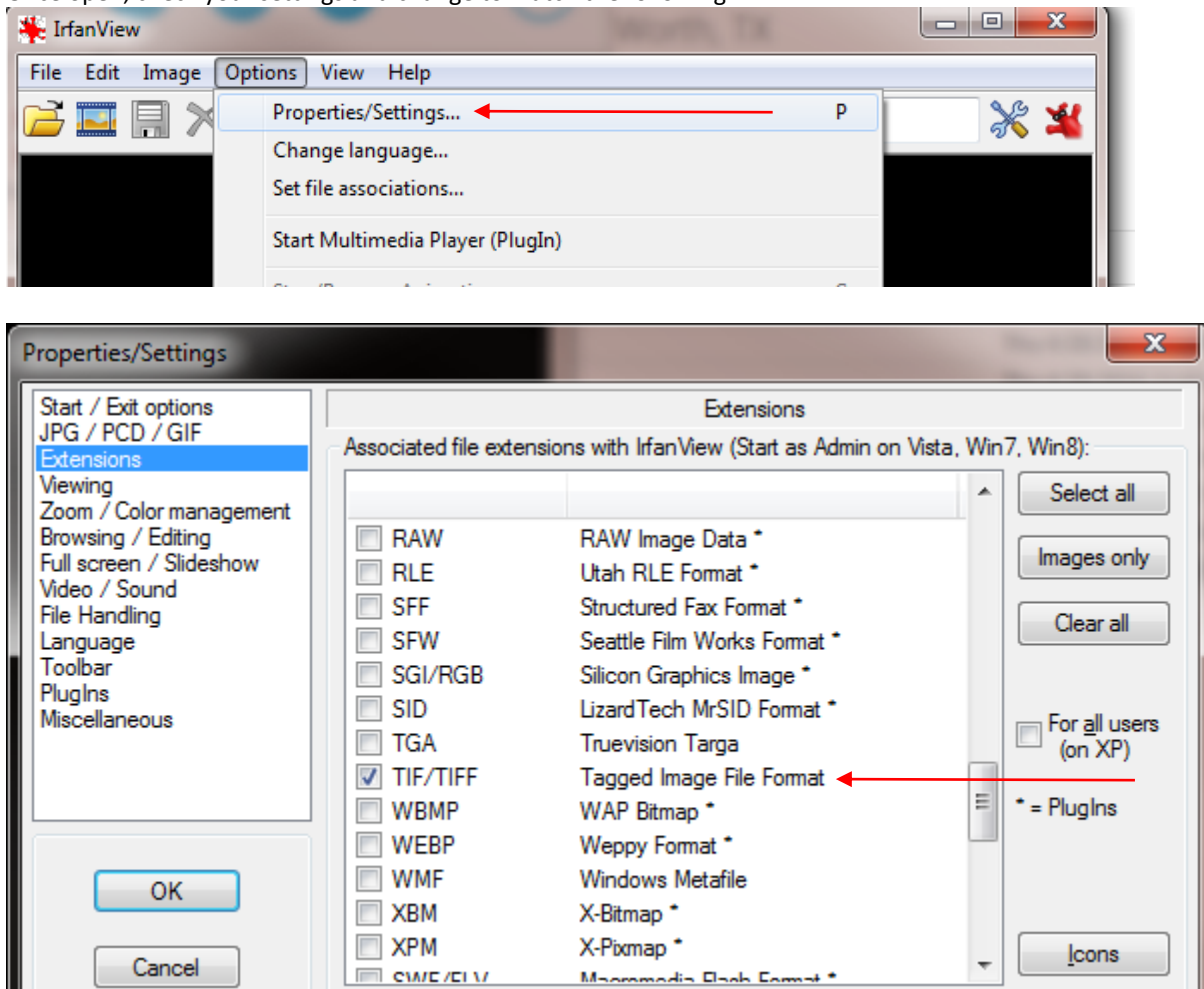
IrfanView

File Edit Image Options View Help

Properties/Settings... P
Change language...
Set file associations...
Start Multimedia Player (PlugIn)
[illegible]

Properties/Settings

Start / Exit options
JPG / PCD / GIF
Extensions
Viewing
Zoom / Color management
Browsing / Editing
Full screen / Slideshow
Video / Sound
File Handling
Language
Toolbar
PlugIns
Miscellaneous

OK
Cancel

Extensions

Associated file extensions with IrfanView (Start as Admin on Vista, Win7, Win8):

| | |
|---|---|
| RAW | RAW Image Data * |
| RLE | Utah RLE Format * |
| SFF | Structured Fax Format * |
| SFW | Seattle Film Works Format * |
| SGI/RGB | Silicon Graphics Image * |
| SID | LizardTech MrSID Format * |
| TGA | Truevision Targa |
| TIF/TIFF | Tagged Image File Format |
| WBMP | WAP Bitmap * |
| WEBP | Weppy Format * |
| WMF | Windows Metafile |
| XBM | X-Bitmap * |
| XPM | X-Pixmap * |
| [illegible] | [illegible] |

Select all
Images only
Clear all
For all users (on XP)
* = PlugIns
Icons